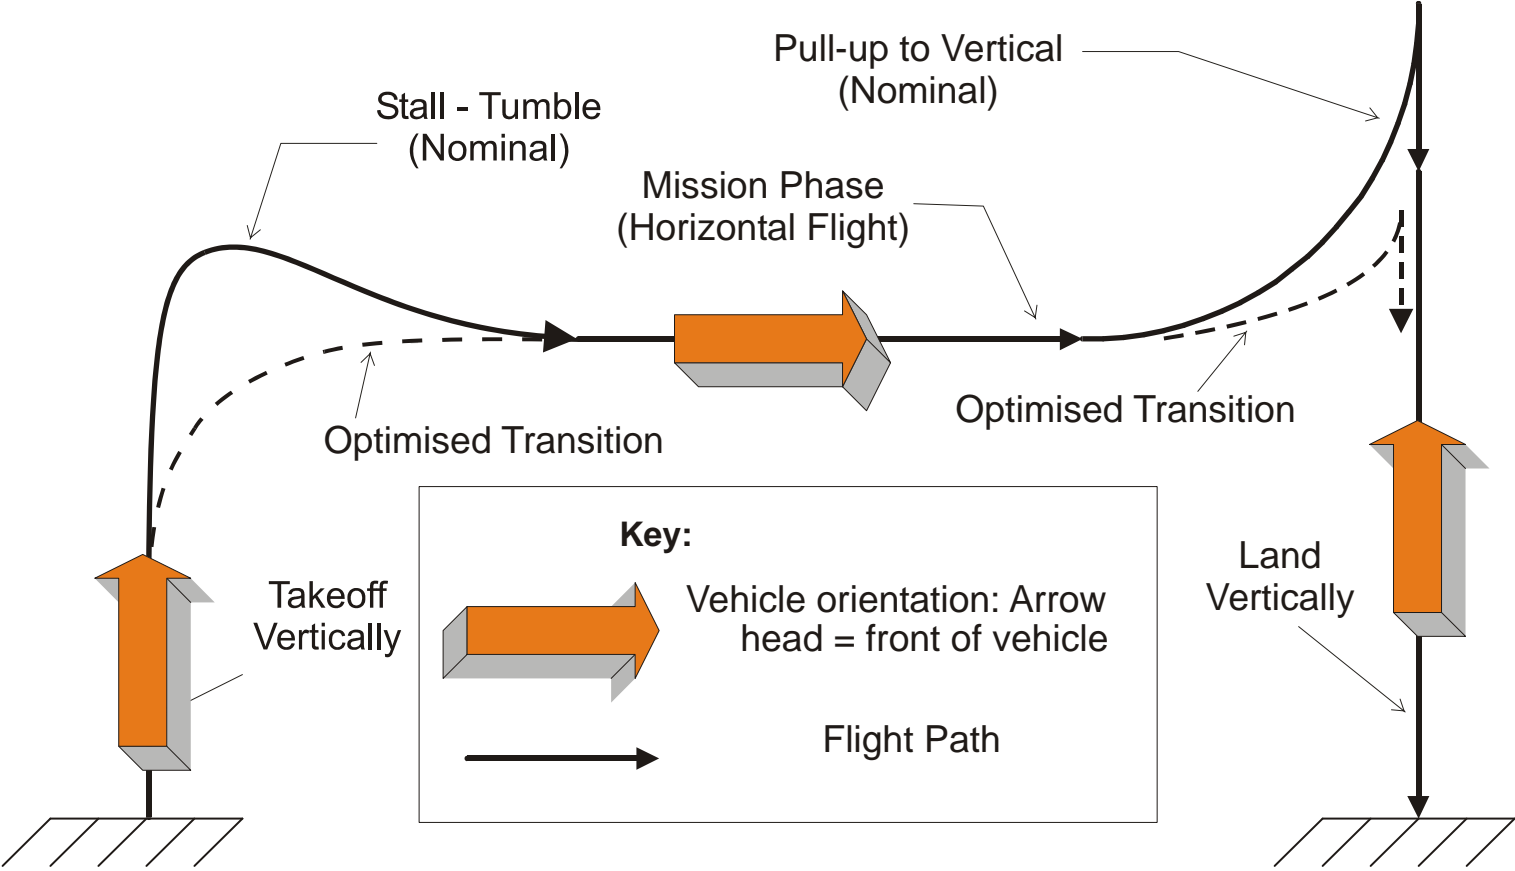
Pull-up to Vertical
(Nominal)

Stall - Tumble
(Nominal)

Mission Phase
(Horizontal Flight)

Optimised Transition

Optimised Transition

Key:

Vehicle orientation: Arrow head = front of vehicle

Flight Path

Takeoff
Vertically

Land
Vertically